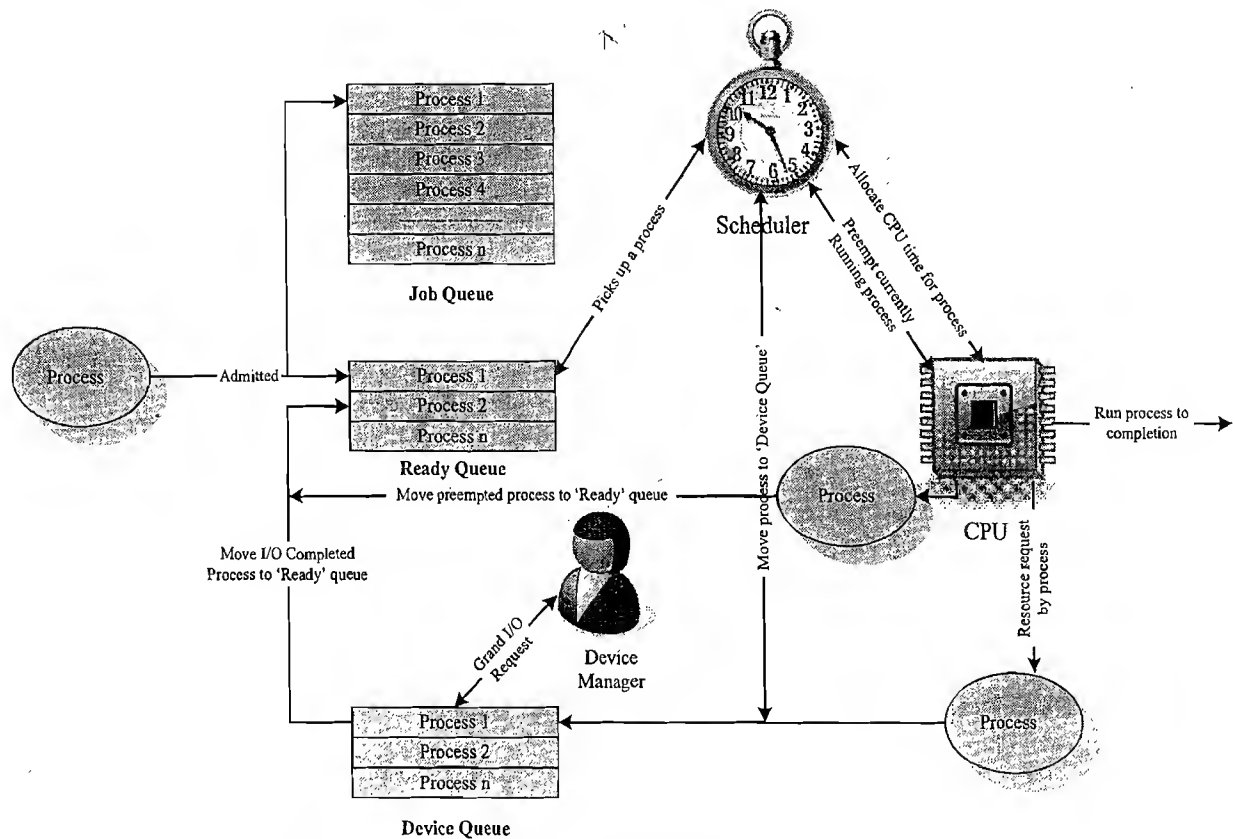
Process 1
Process 2
Process 3
Process 4
Process n

Job Queue

12
1
2
3
4
5
6
7
8
10
11

Scheduler

Picks up a process

Allocate CPU time for process

Preempt currently Running process

Process

Admitted

Process 1
Process 2
Process n

Ready Queue

Move process to 'Device Queue'

Run process to completion

Move preempted process to 'Ready' queue

Process

CPU

Move I/O Completed Process to 'Ready' queue

Grand I/O Request

Device Manager

Resource request by process

Process 1
Process 2
Process n

Device Queue

Process